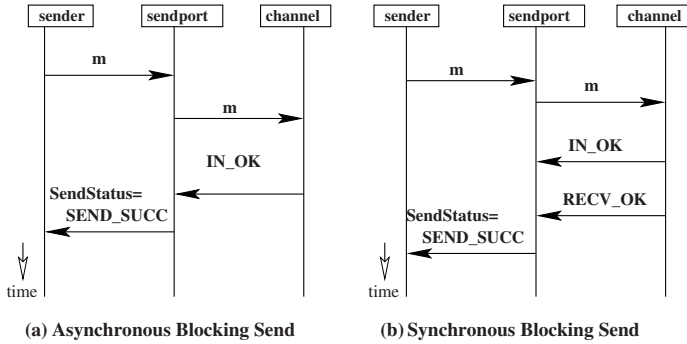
sender sendport channel

m

m

IN_OK

SendStatus= SEND_SUCC

time

(a) Asynchronous Blocking Send

sender sendport channel

m

m

IN_OK

RECV_OK

SendStatus= SEND_SUCC

time

(b) Synchronous Blocking Send